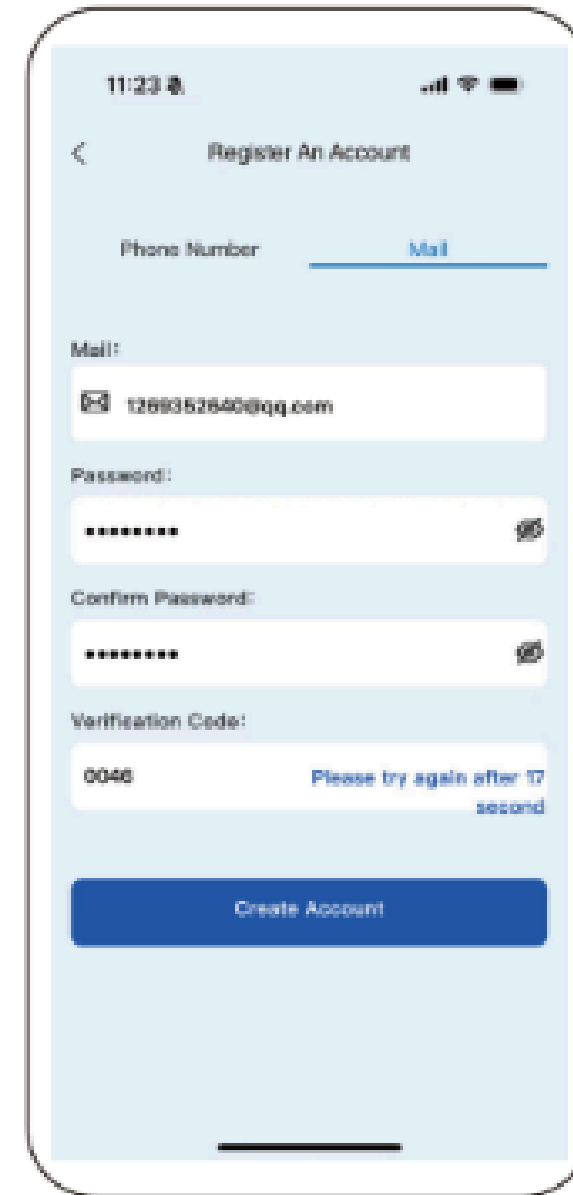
11:23

<

Register An Account

Phone Number

Mail

Mail:

1269352640@qq.com

Password:

••••••••

Confirm Password:

••••••••

Verification Code:

0046

Please try again after 17 second

Create Account